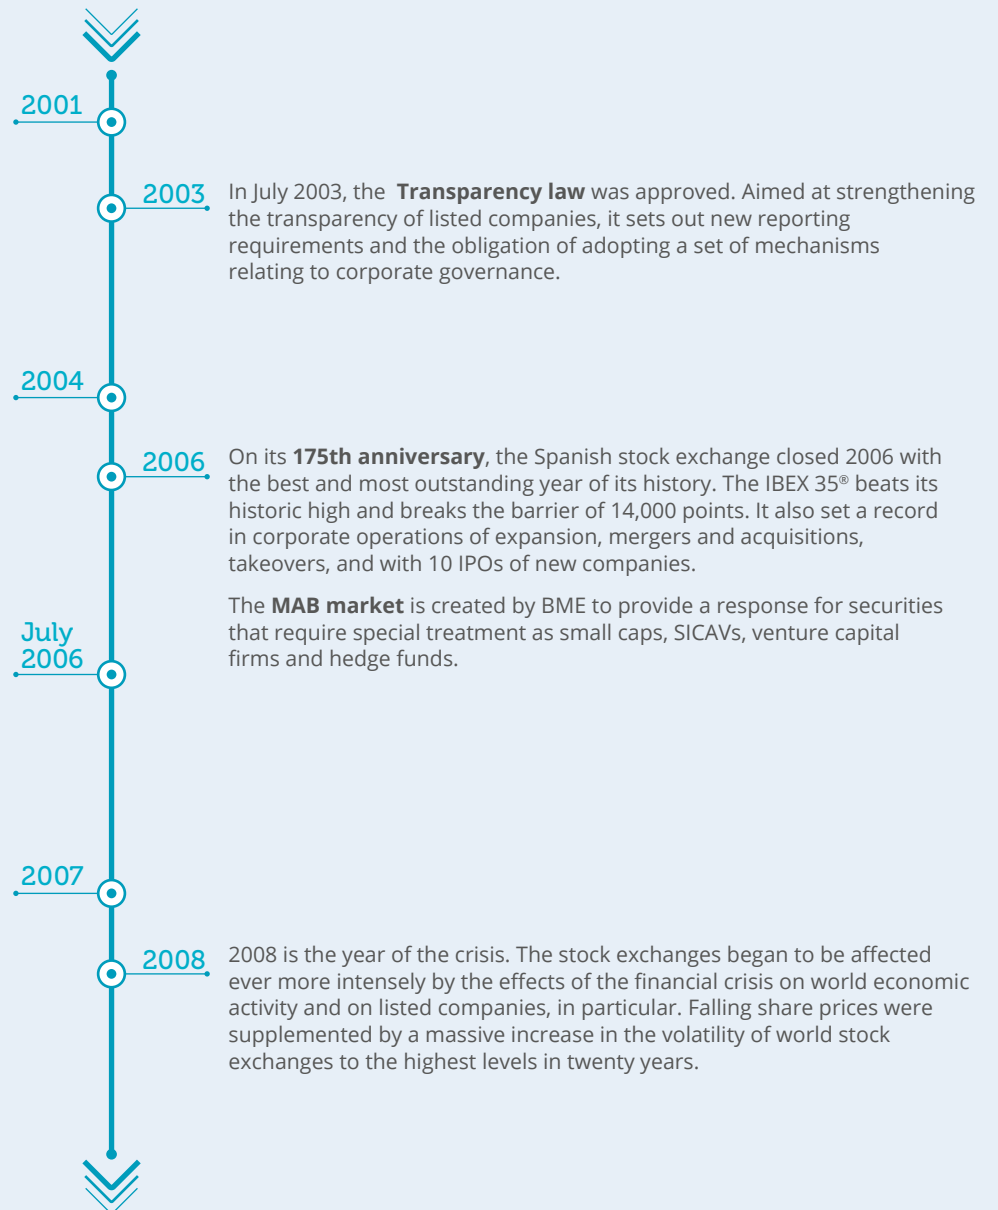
2001

2003 In July 2003, the **Transparency law** was approved. Aimed at strengthening the transparency of listed companies, it sets out new reporting requirements and the obligation of adopting a set of mechanisms relating to corporate governance.

2004

2006 On its **175th anniversary**, the Spanish stock exchange closed 2006 with the best and most outstanding year of its history. The IBEX 35® beats its historic high and breaks the barrier of 14,000 points. It also set a record in corporate operations of expansion, mergers and acquisitions, takeovers, and with 10 IPOs of new companies.

July 2006 The **MAB market** is created by BME to provide a response for securities that require special treatment as small caps, SICAVs, venture capital firms and hedge funds.

2007

2008 2008 is the year of the crisis. The stock exchanges began to be affected ever more intensely by the effects of the financial crisis on world economic activity and on listed companies, in particular. Falling share prices were supplemented by a massive increase in the volatility of world stock exchanges to the highest levels in twenty years.